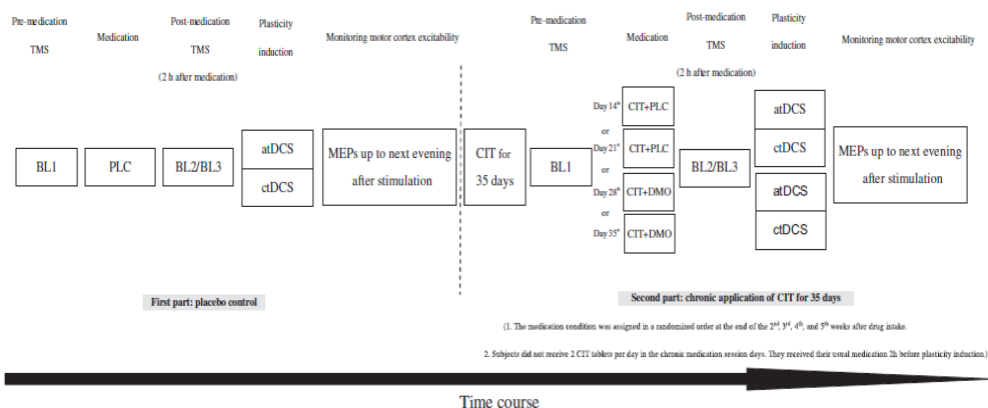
Pre-medication TMS

Medication

Post-medication TMS

(2 h after medication)

Plasticity induction

Monitoring motor cortex excitability

BL1

PLC

BL2/BL3

atDCS

ctDCS

MEPs up to next evening after stimulation

First part: placebo control

Pre-medication TMS

Medication

Post-medication TMS

(2 h after medication)

Plasticity induction

Monitoring motor cortex excitability

CIT for 35 days

BL1

Day 14th CIT+PLC

or

Day 21st CIT+PLC

or

Day 28th CIT+DMO

or

Day 35th CIT+DMO

BL2/BL3

atDCS

ctDCS

atDCS

ctDCS

MEPs up to next evening after stimulation

Second part: chronic application of CIT for 35 days

(1. The medication condition was assigned in a randomized order at the end of the 2nd, 3rd, 4th, and 5th weeks after drug intake.

2. Subjects did not receive 2 CIT tablets per day in the chronic medication session days. They received their usual medication 2h before plasticity induction.)

Time course